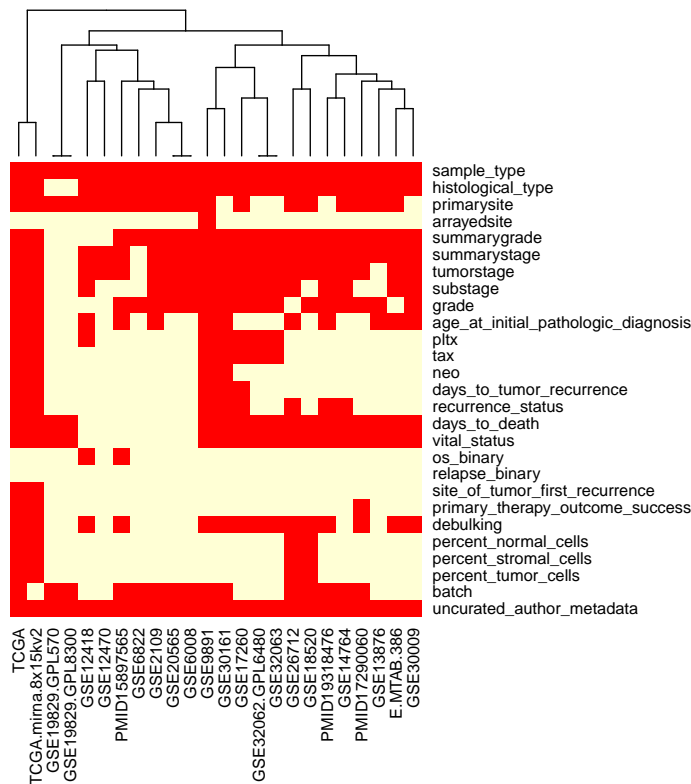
sample_type
histological_type
primarysite
arrayedsite
summarygrade
summarystage
tumorstage
substage
grade
age_at_initial_pathologic_diagnosis
pltx
tax
neo
days_to_tumor_recurrence
recurrence_status
days_to_death
vital_status
os_binary
relapse_binary
site_of_tumor_first_recurrence
primary_therapy_outcome_success
debulking
percent_normal_cells
percent_stromal_cells
percent_tumor_cells
batch
uncurated_author_metadata

TCGA
TCGA.mirna.8x15kv2
GSE19829.GPL570
GSE19829.GPL8300
GSE12418
GSE12470
PMID15897565
GSE6822
GSE2109
GSE20565
GSE6008
GSE9891
GSE30161
GSE17260
GSE32062.GPL6480
GSE32063
GSE26712
GSE18520
PMID19318476
GSE14764
PMID17290060
GSE13876
E.MTAB.386
GSE30009